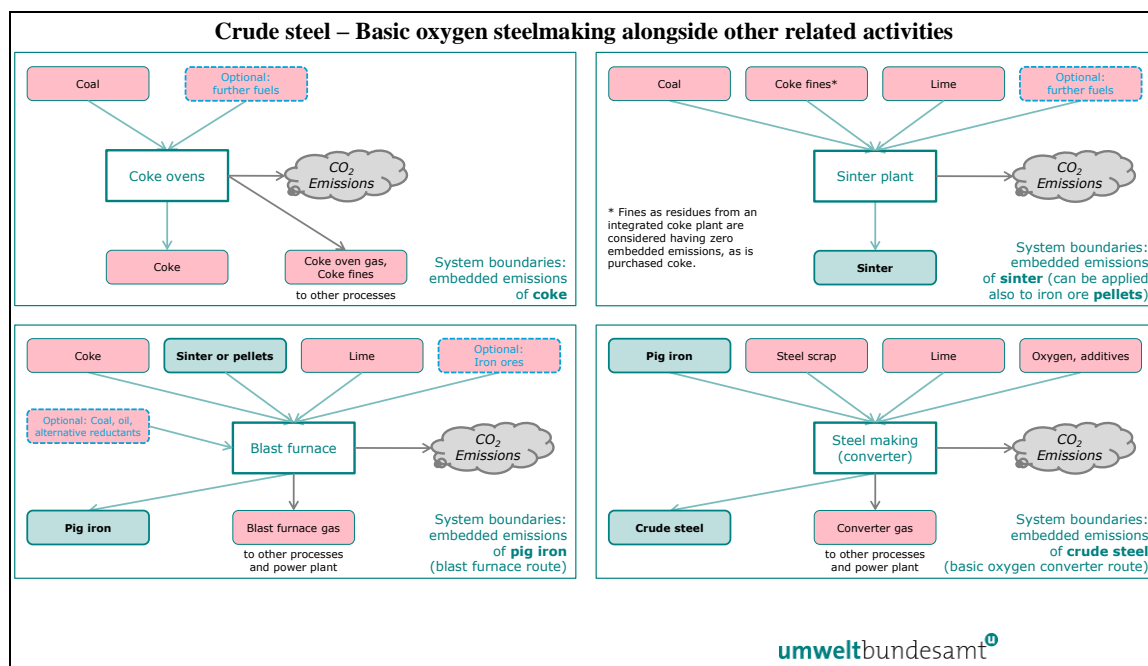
Crude steel – Basic oxygen steelmaking alongside other related activities

Coal

Optional: further fuels

Coke ovens

$CO_2$ Emissions

Coke

Coke oven gas, Coke fines

to other processes

System boundaries: embedded emissions of **coke**

Coal

Coke fines*

Lime

Optional: further fuels

Sinter plant

$CO_2$ Emissions

* Fines as residues from an integrated coke plant are considered having zero embedded emissions, as is purchased coke.

Sinter

System boundaries: embedded emissions of **sinter** (can be applied also to iron ore **pellets**)

Coke

Sinter or pellets

Lime

Optional: Iron ores

Optional: Coal, oil, alternative reductants

Blast furnace

$CO_2$ Emissions

Pig iron

Blast furnace gas

to other processes and power plant

System boundaries: embedded emissions of **pig iron** (blast furnace route)

Pig iron

Steel scrap

Lime

Oxygen, additives

Steel making (converter)

$CO_2$ Emissions

Crude steel

Converter gas

to other processes and power plant

System boundaries: embedded emissions of **crude steel** (basic oxygen converter route)

umweltbundesamt